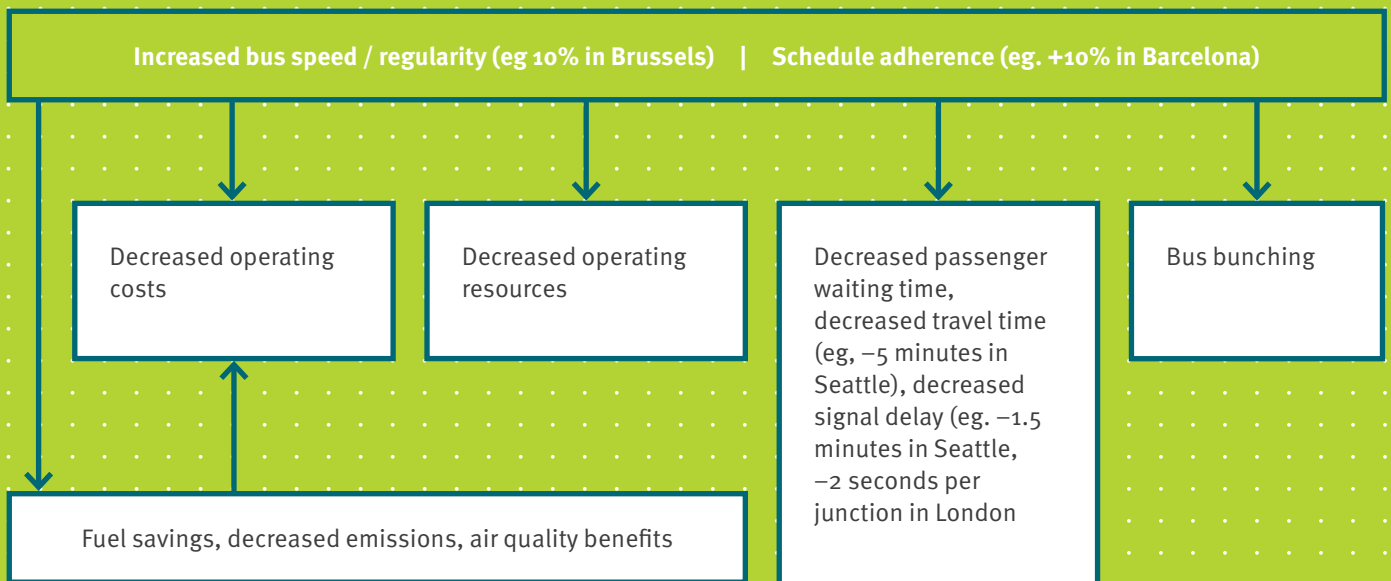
Increased bus speed / regularity (eg 10% in Brussels) | Schedule adherence (eg. +10% in Barcelona)

Decreased operating costs

Decreased operating resources

Decreased passenger waiting time, decreased travel time (eg, –5 minutes in Seattle), decreased signal delay (eg. –1.5 minutes in Seattle, –2 seconds per junction in London

Bus bunching

Fuel savings, decreased emissions, air quality benefits